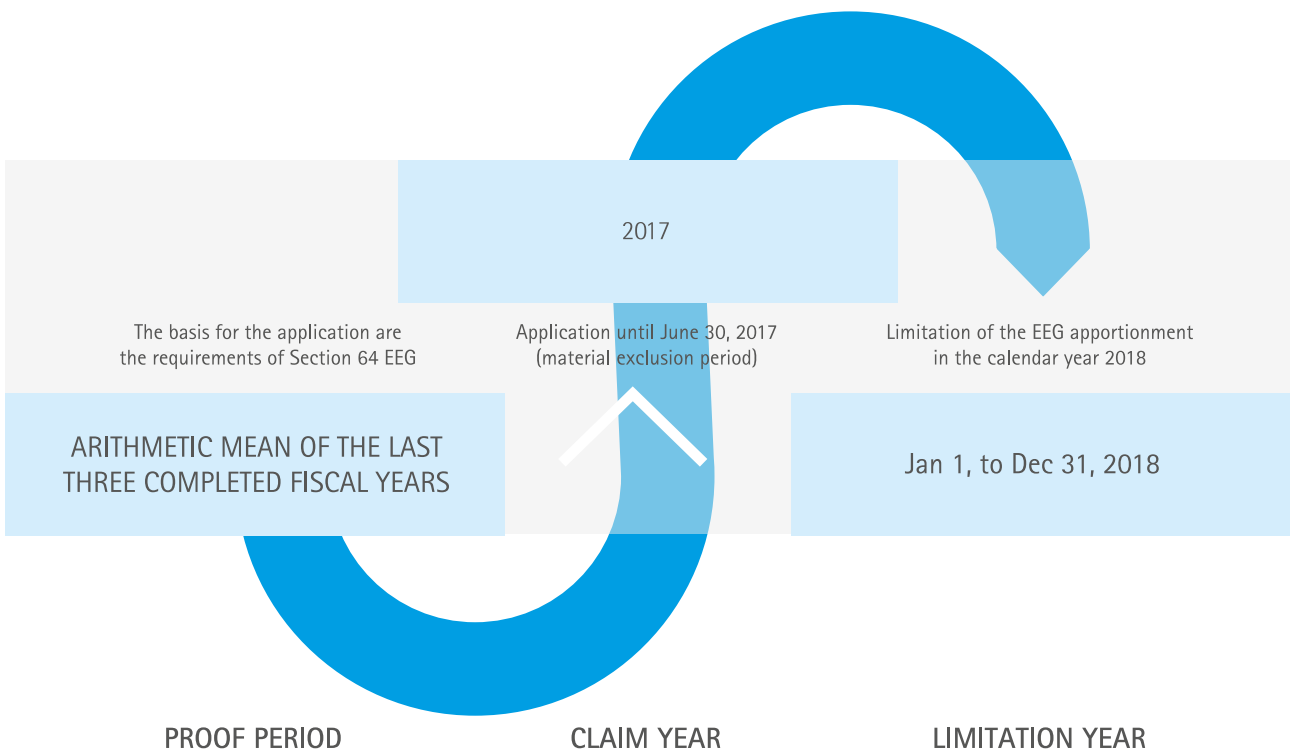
2017

The basis for the application are the requirements of Section 64 EEG

Application until June 30, 2017 (material exclusion period)

Limitation of the EEG apportionment in the calendar year 2018

ARITHMETIC MEAN OF THE LAST THREE COMPLETED FISCAL YEARS

Jan 1, to Dec 31, 2018

PROOF PERIOD

CLAIM YEAR

LIMITATION YEAR